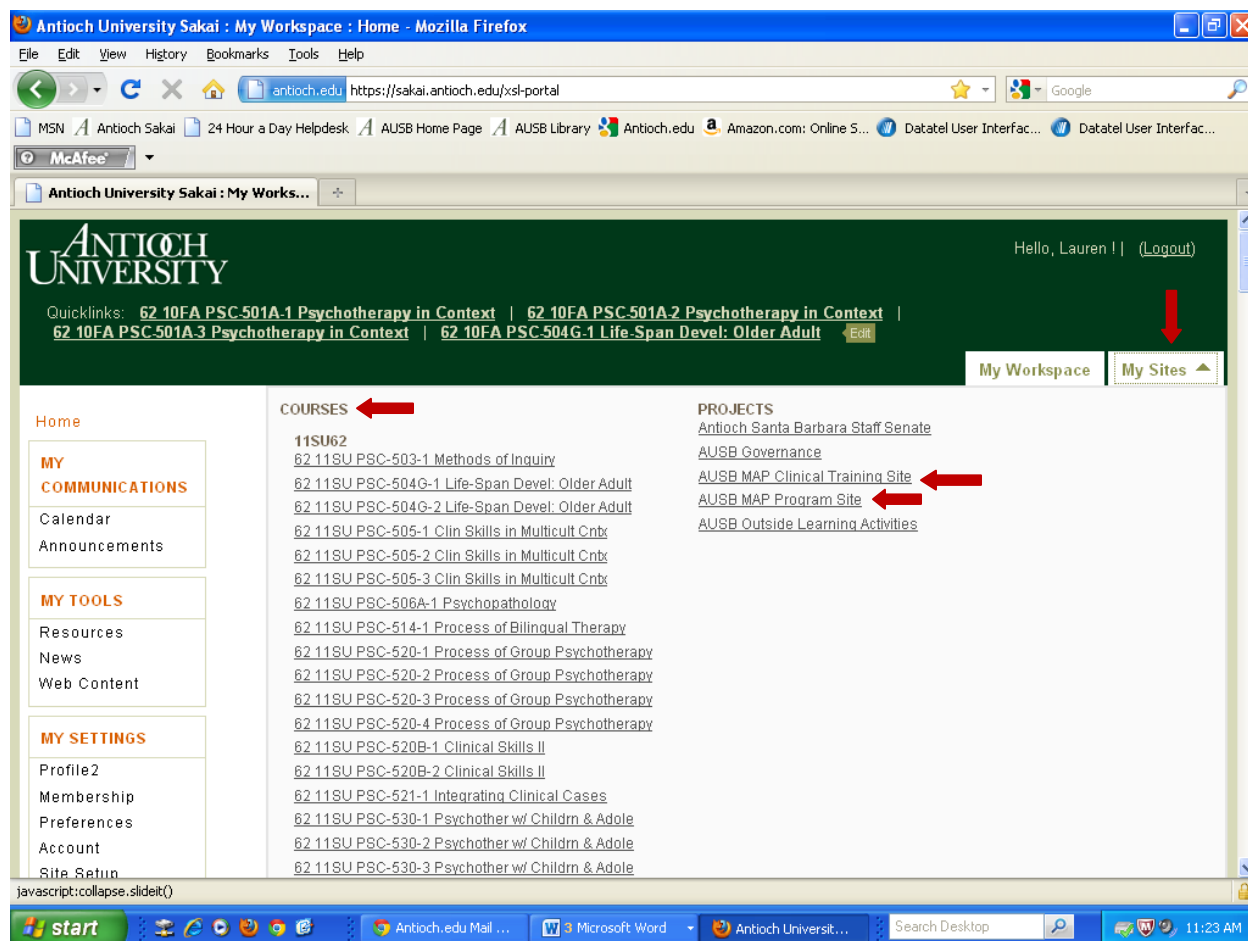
Antioch University Sakai : My Workspace : Home - Mozilla Firefox

File Edit View History Bookmarks Tools Help

antioch.edu https://sakai.antioch.edu/xsl-portal

Google

MSN Antioch Sakai 24 Hour a Day Helpdesk AUSB Home Page AUSB Library Antioch.edu Amazon.com: Online S... Datatel User Interfac... Datatel User Interfac...

McAfee

Antioch University Sakai : My Works...

ANTIOCH UNIVERSITY

Hello, Lauren ! | (Logout)

Quicklinks: 62 10FA PSC-501A-1 Psychotherapy in Context | 62 10FA PSC-501A-2 Psychotherapy in Context | 62 10FA PSC-501A-3 Psychotherapy in Context | 62 10FA PSC-504G-1 Life-Span Devel: Older Adult Edit

My Workspace My Sites

Home

MY COMMUNICATIONS
Calendar
Announcements

MY TOOLS
Resources
News
Web Content

MY SETTINGS
Profile2
Membership
Preferences
Account
Site Setup

COURSES

11SU62
62 11SU PSC-503-1 Methods of Inquiry
62 11SU PSC-504G-1 Life-Span Devel: Older Adult
62 11SU PSC-504G-2 Life-Span Devel: Older Adult
62 11SU PSC-505-1 Clin Skills in Multicult Cntx
62 11SU PSC-505-2 Clin Skills in Multicult Cntx
62 11SU PSC-505-3 Clin Skills in Multicult Cntx
62 11SU PSC-506A-1 Psychopathology
62 11SU PSC-514-1 Process of Bilingual Therapy
62 11SU PSC-520-1 Process of Group Psychotherapy
62 11SU PSC-520-2 Process of Group Psychotherapy
62 11SU PSC-520-3 Process of Group Psychotherapy
62 11SU PSC-520-4 Process of Group Psychotherapy
62 11SU PSC-520B-1 Clinical Skills II
62 11SU PSC-520B-2 Clinical Skills II
62 11SU PSC-521-1 Integrating Clinical Cases
62 11SU PSC-530-1 Psychother w/ Childrn & Adole
62 11SU PSC-530-2 Psychother w/ Childrn & Adole
62 11SU PSC-530-3 Psychother w/ Childrn & Adole

PROJECTS
Antioch Santa Barbara Staff Senate
AUSB Governance
AUSB MAP Clinical Training Site
AUSB MAP Program Site
AUSB Outside Learning Activities

javascript:collapse.slideit()

start Antioch.edu Mail ... 3 Microsoft Word Antioch Universit... Search Desktop 11:23 AM